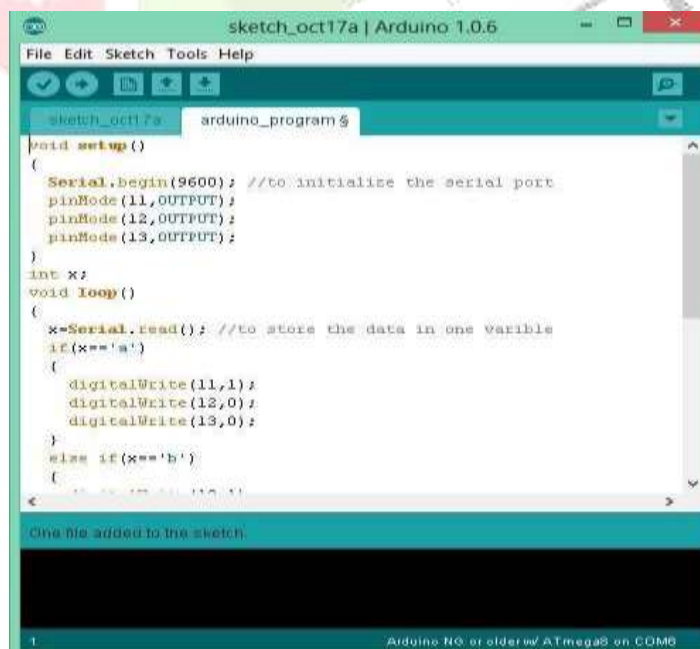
sketch_oct17a | Arduino 1.0.6

File Edit Sketch Tools Help

sketch_oct17a arduino_program §

void setup()
{
Serial.begin(9600); //to initialize the serial port
pinMode(11,OUTPUT);
pinMode(12,OUTPUT);
pinMode(13,OUTPUT);
}
int x;
void loop()
{
x=Serial.read(); //to store the data in one varible
if(x=='a')
{
digitalWrite(11,1);
digitalWrite(12,0);
digitalWrite(13,0);
}
else if(x=='b')
{
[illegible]

One file added to the sketch.

1 Arduino NG or older w/ ATmega8 on COM6